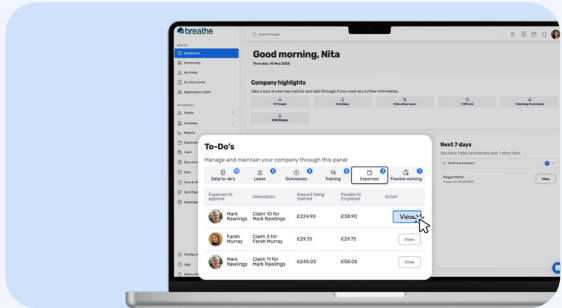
breathe

Search People

Dashboard
Community
My Profile
My Documents
Organisation Chart
People
Company
Reports
Expenses
Learn
Recruitment
Rota
Time & Attendance
Training
Newsletter

Good morning, Nita

Thursday, 15 May 2025

Company highlights

Take a look at your key metrics and click through if you need any further information

To-Do's

Manage and maintain your company through this panel

| Data to-do's | Leave | Sicknesses | Training | Expenses | Flexible working |
|---|---|---|---|---|---|

| Expenses to approve | Description | Amount being claimed | Payable to Employee | Action |
|---|---|---|---|---|
| Mark Rawlings | Claim 10 for Mark Rawlings | £224.90 | £38.90 | View |
| Farah Murray | Claim 3 for Farah Murray | £29.75 | £29.75 | View |
| Mark Rawlings | Claim 11 for Mark Rawlings | £245.03 | £58.05 | View |

Next 7 days

You have 1 Work anniversary and 1 other item.

Work anniversary

Megan Martin

View

Configure
Help